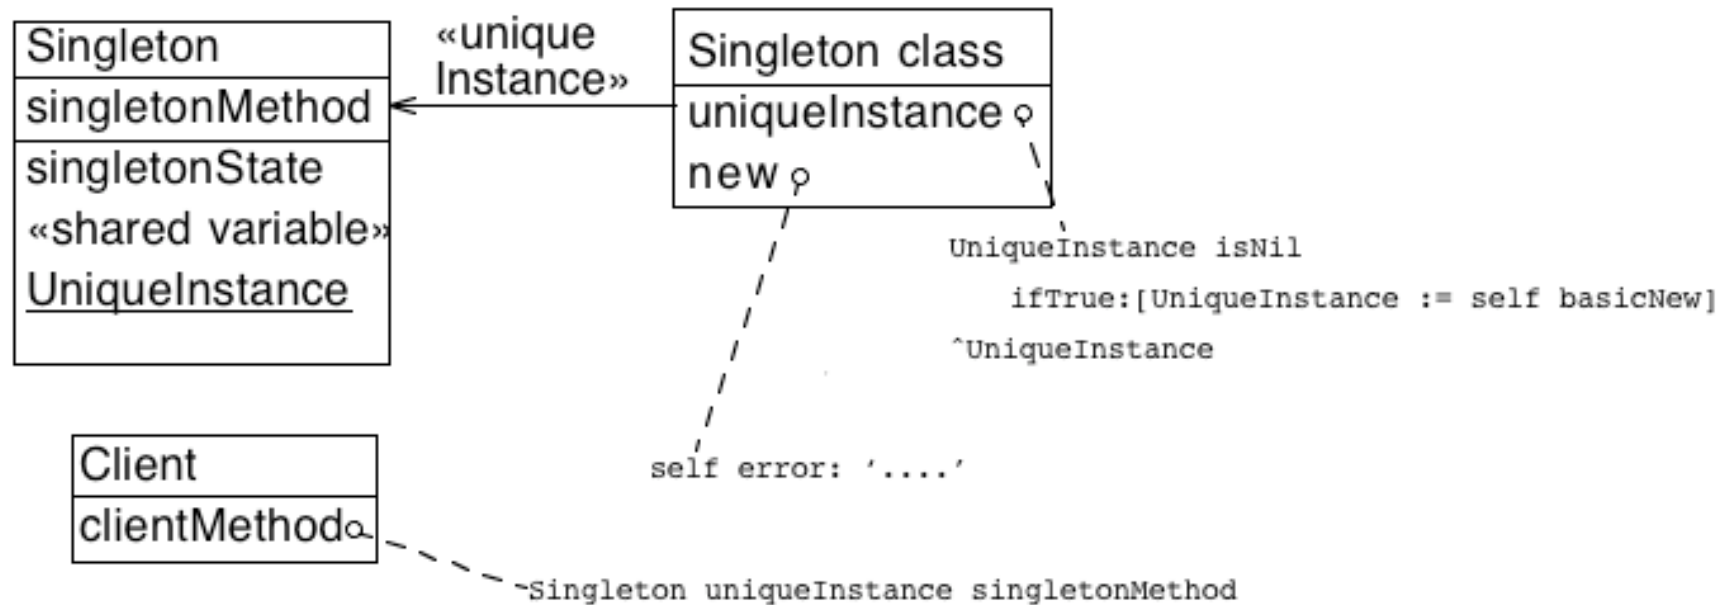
Singleton

singletonMethod

singletonState
«shared variable»
UniqueInstance

«unique Instance»

Singleton class

uniqueInstance

new

UniqueInstance isNil
ifTrue:[UniqueInstance := self basicNew]
^UniqueInstance

self error: '....'

Client

clientMethod

^Singleton uniqueInstance singletonMethod